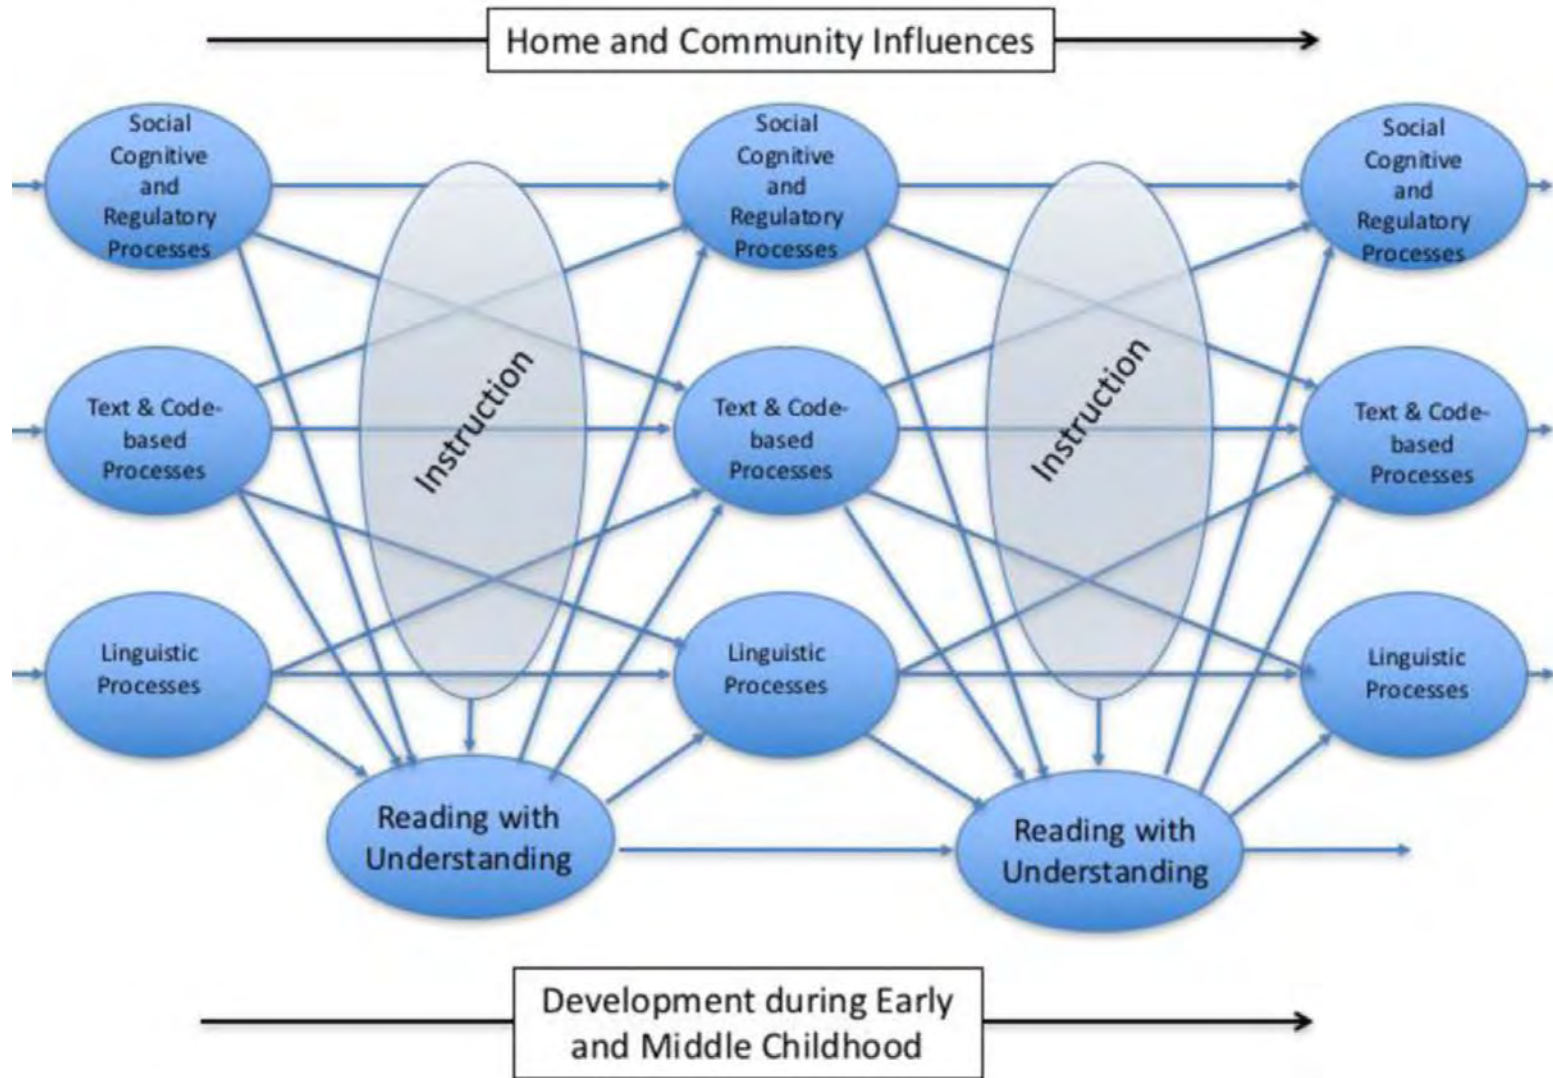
Home and Community Influences

Social Cognitive and Regulatory Processes

Text & Code-based Processes

Linguistic Processes

Instruction

Social Cognitive and Regulatory Processes

Text & Code-based Processes

Linguistic Processes

Instruction

Social Cognitive and Regulatory Processes

Text & Code-based Processes

Linguistic Processes

Reading with Understanding

Reading with Understanding

Development during Early and Middle Childhood